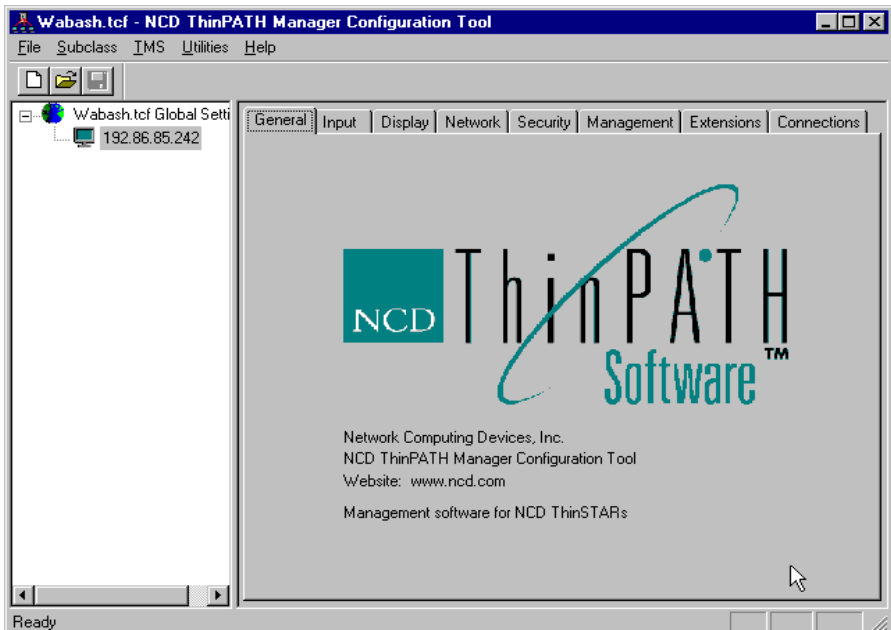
Wabash.tcf - NCD ThinPATH Manager Configuration Tool

File Subclass TMS Utilities Help

Wabash.tcf Global Setti
192.86.85.242

General Input Display Network Security Management Extensions Connections

NCD ThinPATH Software™

Network Computing Devices, Inc.
NCD ThinPATH Manager Configuration Tool
Website: www.ncd.com

Management software for NCD ThinSTARs

Ready